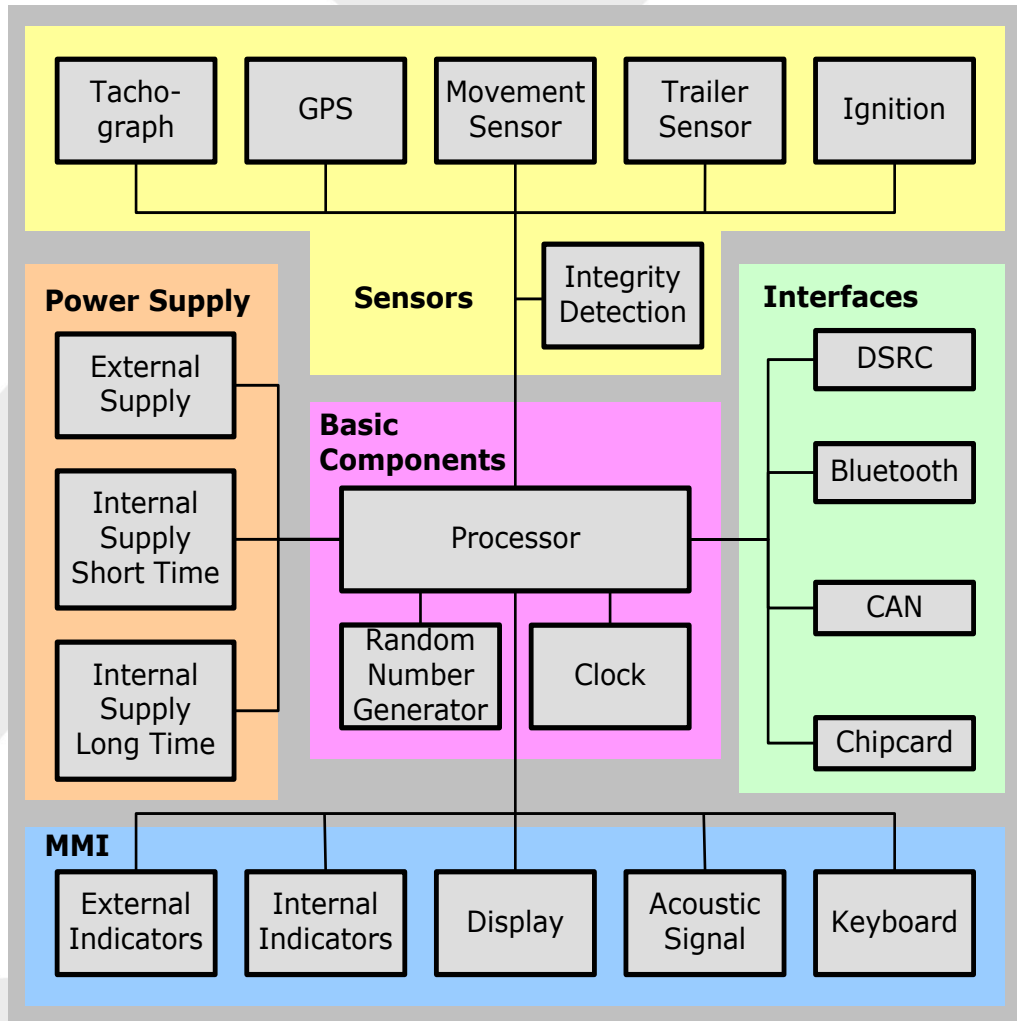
Tacho-graph

GPS

Movement Sensor

Trailer Sensor

Ignition

Sensors

Integrity Detection

Power Supply

External Supply

Internal Supply Short Time

Internal Supply Long Time

Basic Components

Processor

Random Number Generator

Clock

Interfaces

DSRC

Bluetooth

CAN

Chipcard

MMI

External Indicators

Internal Indicators

Display

Acoustic Signal

Keyboard